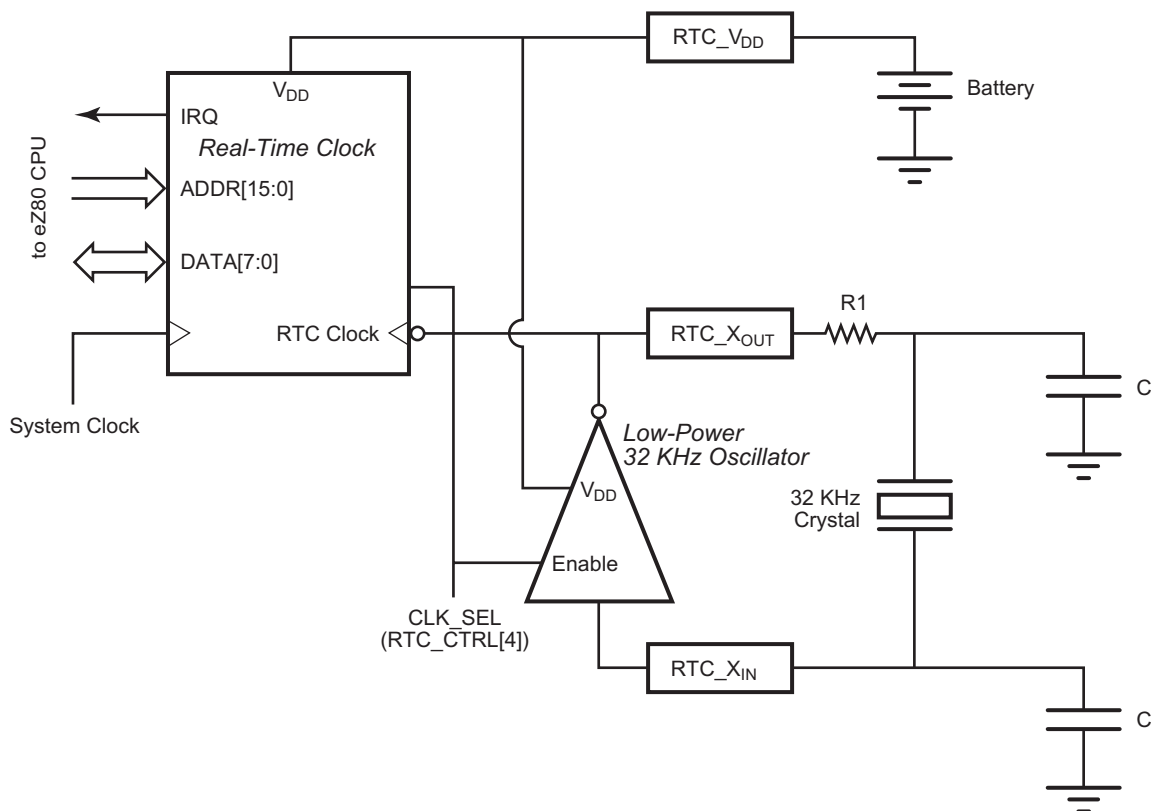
$RTC\_V_{DD}$

$V_{DD}$

Battery

IRQ

Real-Time Clock

to eZ80 CPU

ADDR[15:0]

DATA[7:0]

R1

RTC Clock

$RTC\_X_{OUT}$

C

System Clock

Low-Power 32 KHz Oscillator

$V_{DD}$

32 KHz Crystal

Enable

CLK_SEL (RTC_CTRL[4])

$RTC\_X_{IN}$

C